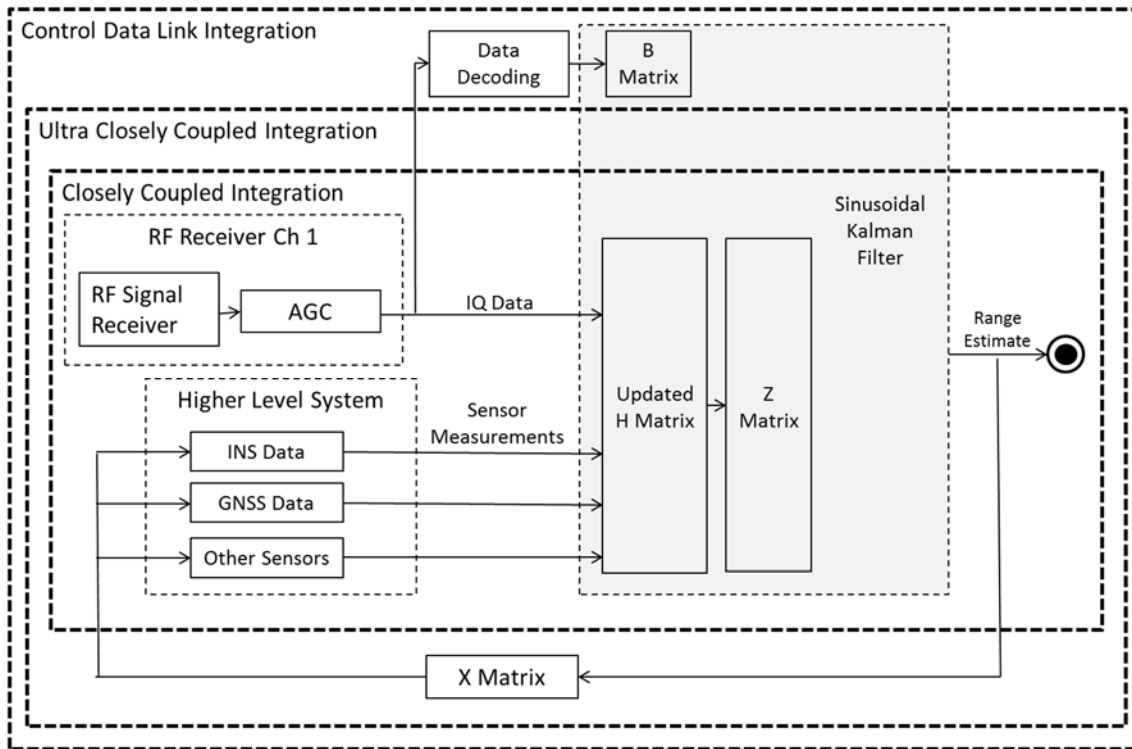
Control Data Link Integration

Data Decoding

B Matrix

Ultra Closely Coupled Integration

Closely Coupled Integration

RF Receiver Ch 1

RF Signal Receiver

AGC

IQ Data

Sinusoidal Kalman Filter

Range Estimate

Higher Level System

Sensor Measurements

Updated H Matrix

Z Matrix

INS Data

GNSS Data

Other Sensors

X Matrix